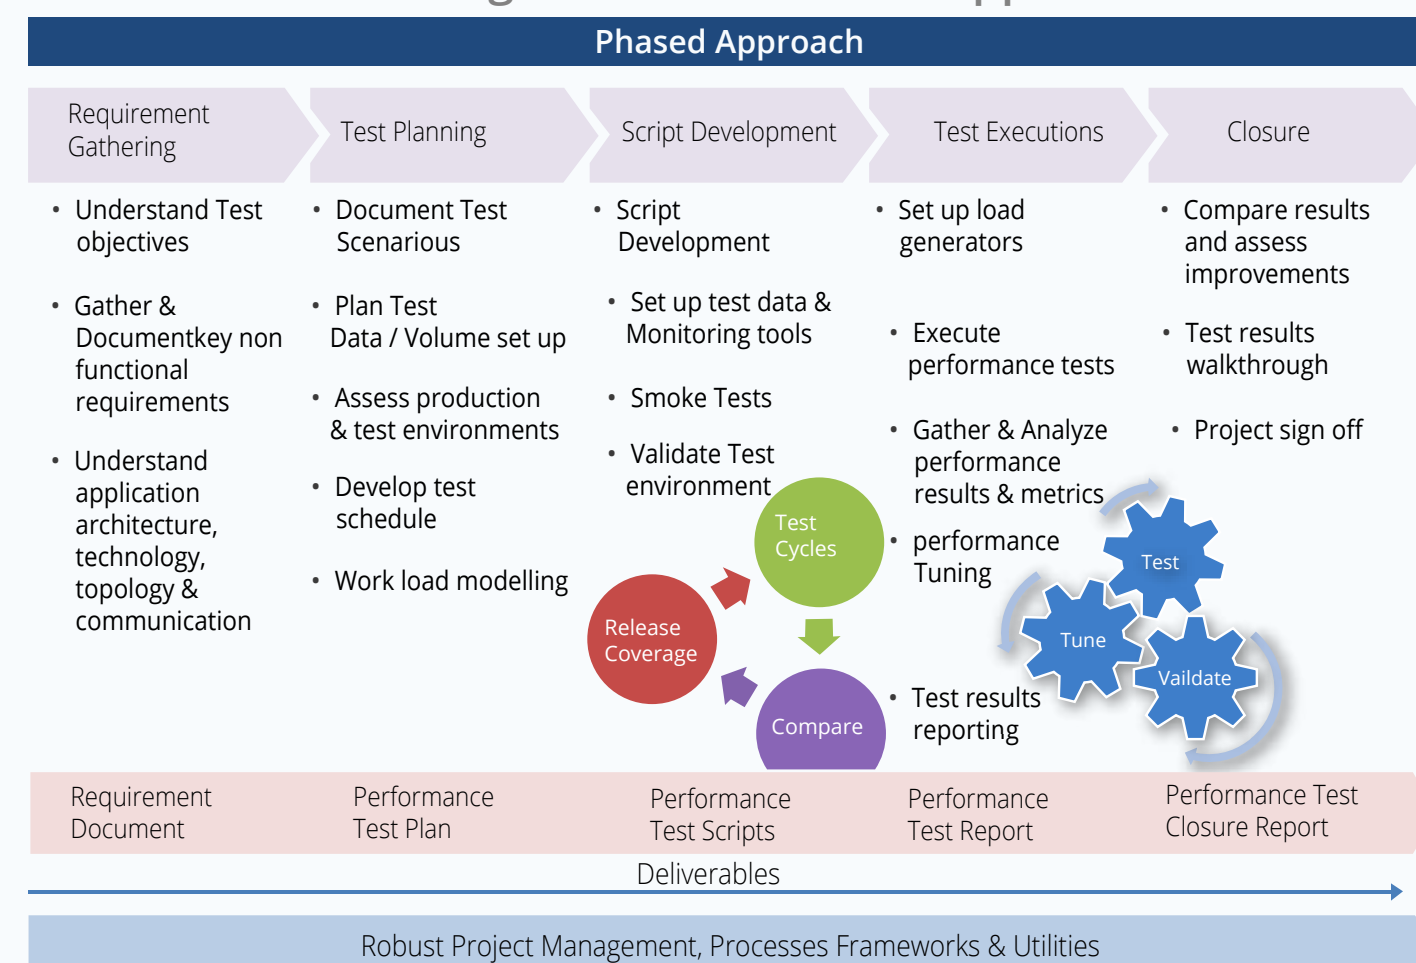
Phased Approach

Requirement Gathering

Test Planning

Script Development

Test Executions

Closure

- Understand Test objectives
- Gather & Documentkey non functional requirements
- Understand application architecture, technology, topology & communication

- Document Test Scenarious
- Plan Test Data / Volume set up
- Assess production & test environments
- Develop test schedule
- Work load modelling

- Script Development
- Set up test data & Monitoring tools
- Smoke Tests
- Validate Test environment

Test Cycles

Release Coverage

Compare

- Set up load generators
- Execute performance tests
- Gather & Analyze performance results & metrics
- performance Tuning
- Test results reporting

- Compare results and assess improvements
- Test results walkthrough
- Project sign off

Test

Tune

Vaildate

Requirement Document

Performance Test Plan

Performance Test Scripts

Performance Test Report

Performance Test Closure Report

Deliverables

Robust Project Management, Processes Frameworks & Utilities